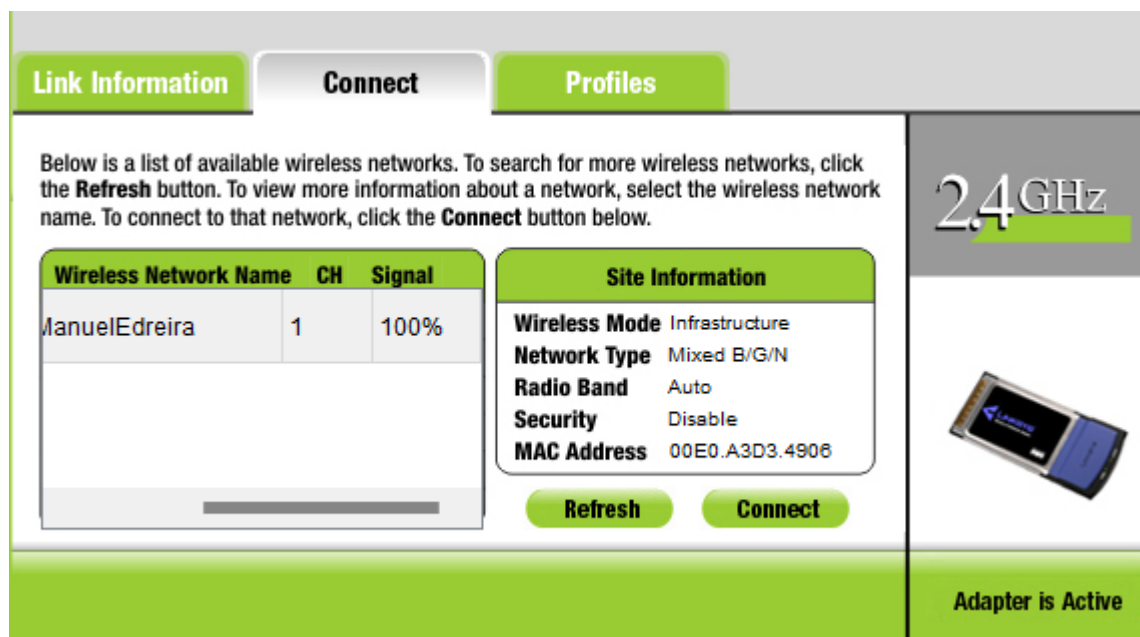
Link Information Connect Profiles

Below is a list of available wireless networks. To search for more wireless networks, click the **Refresh** button. To view more information about a network, select the wireless network name. To connect to that network, click the **Connect** button below.

| Wireless Network Name | CH | Signal |
|---|---|---|
| ManuelEdreira | 1 | 100% |

Site Information

| | |
|---|---|
| Wireless Mode | Infrastructure |
| Network Type | Mixed B/G/N |
| Radio Band | Auto |
| Security | Disable |
| MAC Address | 00E0.A3D3.4906 |

Refresh Connect

2.4GHz

Linksys

Adapter is Active